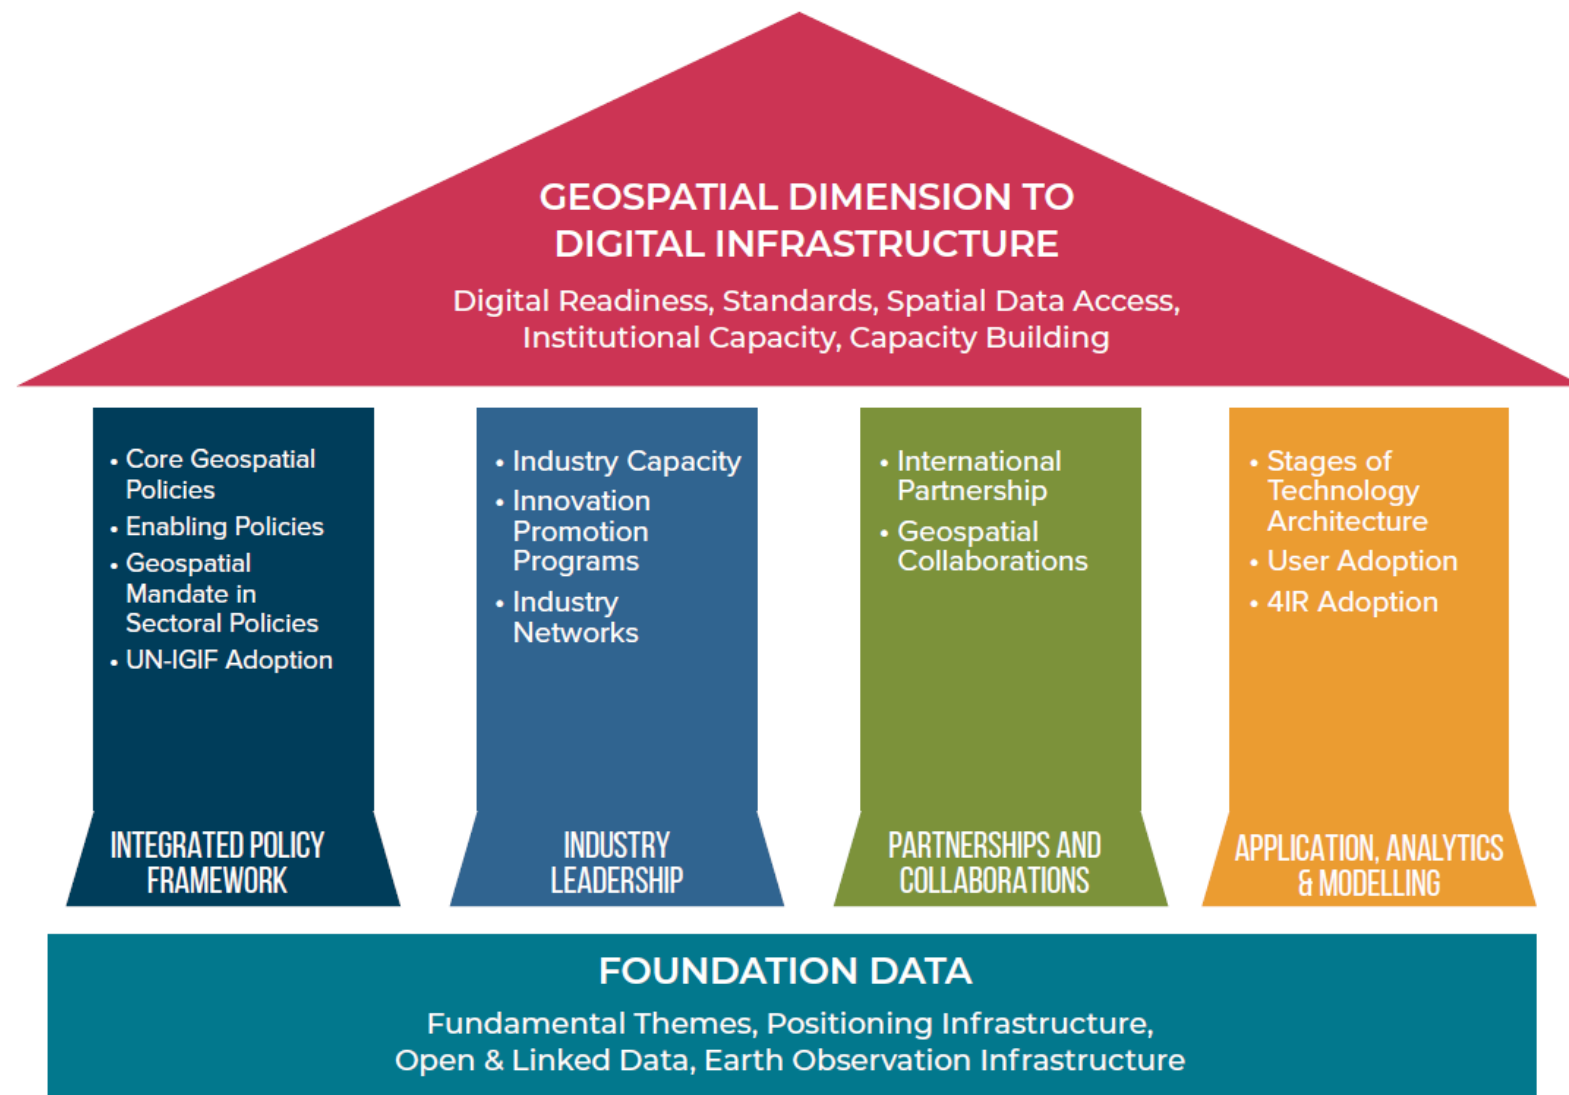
GEOSPATIAL DIMENSION TO DIGITAL INFRASTRUCTURE

Digital Readiness, Standards, Spatial Data Access, Institutional Capacity, Capacity Building

• Core Geospatial Policies
• Enabling Policies
• Geospatial Mandate in Sectoral Policies
• UN-IGIF Adoption

INTEGRATED POLICY FRAMEWORK

• Industry Capacity
• Innovation Promotion Programs
• Industry Networks

INDUSTRY LEADERSHIP

• International Partnership
• Geospatial Collaborations

PARTNERSHIPS AND COLLABORATIONS

• Stages of Technology Architecture
• User Adoption
• 4IR Adoption

APPLICATION, ANALYTICS & MODELLING

FOUNDATION DATA

Fundamental Themes, Positioning Infrastructure, Open & Linked Data, Earth Observation Infrastructure